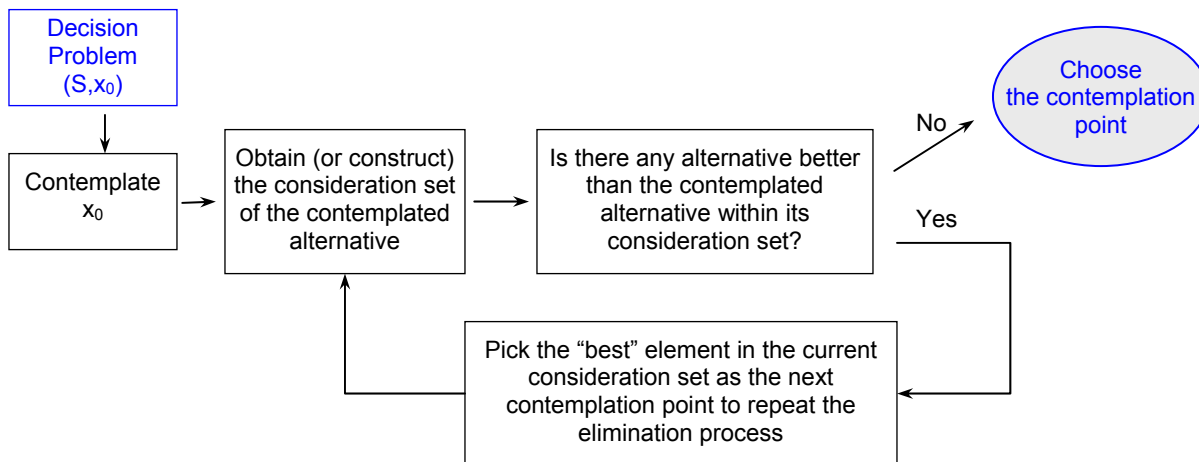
Decision Problem $(S,x_0)$

Contemplate $x_0$

Obtain (or construct) the consideration set of the contemplated alternative

Is there any alternative better than the contemplated alternative within its consideration set?

No

Choose the contemplation point

Yes

Pick the "best" element in the current consideration set as the next contemplation point to repeat the elimination process